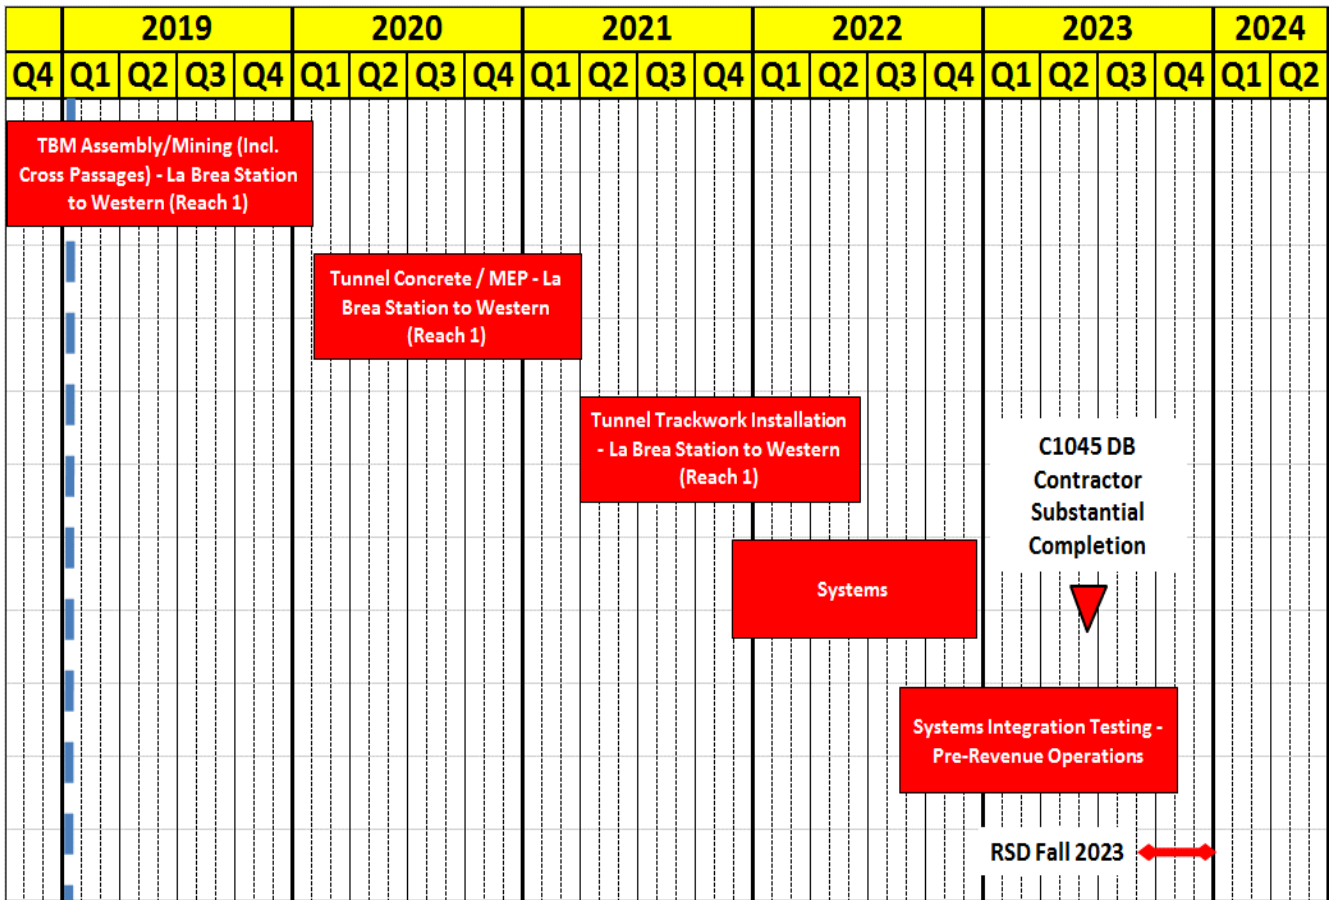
|  | 2019 | | | | 2020 | | | | 2021 | | | | 2022 | | | | 2023 | | | | 2024 | |
|---|---|---|---|---|---|---|---|---|---|---|---|---|---|---|---|---|---|---|---|---|---|---|
| Q4 | Q1 | Q2 | Q3 | Q4 | Q1 | Q2 | Q3 | Q4 | Q1 | Q2 | Q3 | Q4 | Q1 | Q2 | Q3 | Q4 | Q1 | Q2 | Q3 | Q4 | Q1 | Q2 |

TBM Assembly/Mining (Incl. Cross Passages) - La Brea Station to Western (Reach 1)

Tunnel Concrete / MEP - La Brea Station to Western (Reach 1)

Tunnel Trackwork Installation - La Brea Station to Western (Reach 1)

C1045 DB Contractor Substantial Completion

Systems

Systems Integration Testing - Pre-Revenue Operations

RSD Fall 2023